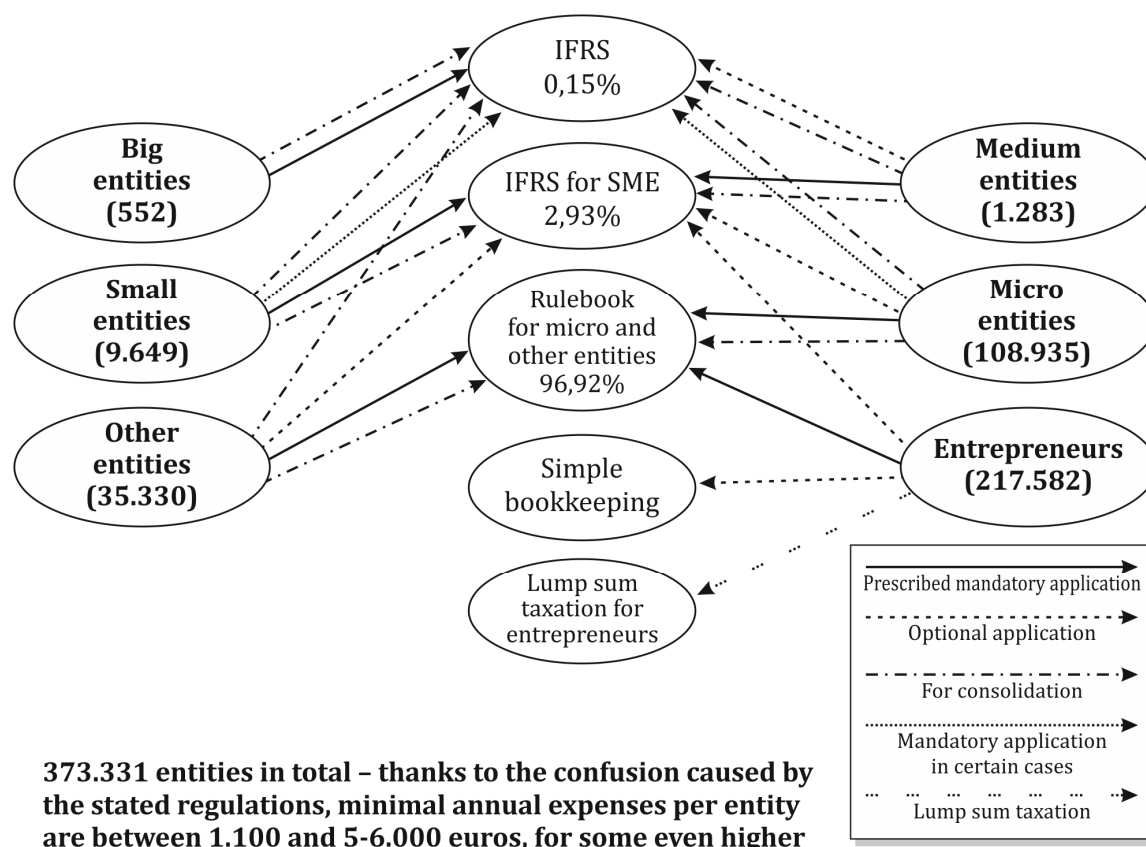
IFRS
0,15%

Big entities (552)

IFRS for SME
2,93%

Medium entities (1.283)

Small entities (9.649)

Rulebook for micro and other entities
96,92%

Micro entities (108.935)

Other entities (35.330)

Entrepreneurs (217.582)

Simple bookkeeping

Lump sum taxation for entrepreneurs

Prescribed mandatory application

Optional application

For consolidation

Mandatory application in certain cases

Lump sum taxation

373.331 entities in total – thanks to the confusion caused by the stated regulations, minimal annual expenses per entity are between 1.100 and 5-6.000 euros, for some even higher